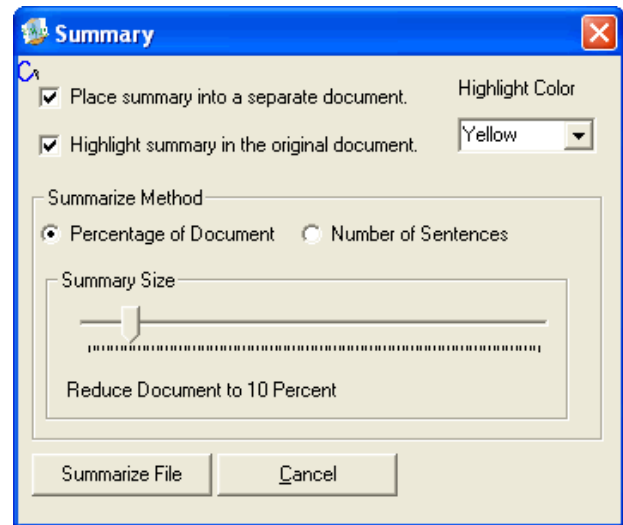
Summary

Place summary into a separate document.

Highlight summary in the original document.

Highlight Color

Yellow

Summarize Method

Percentage of Document

Number of Sentences

Summary Size

Reduce Document to 10 Percent

Summarize File

Cancel